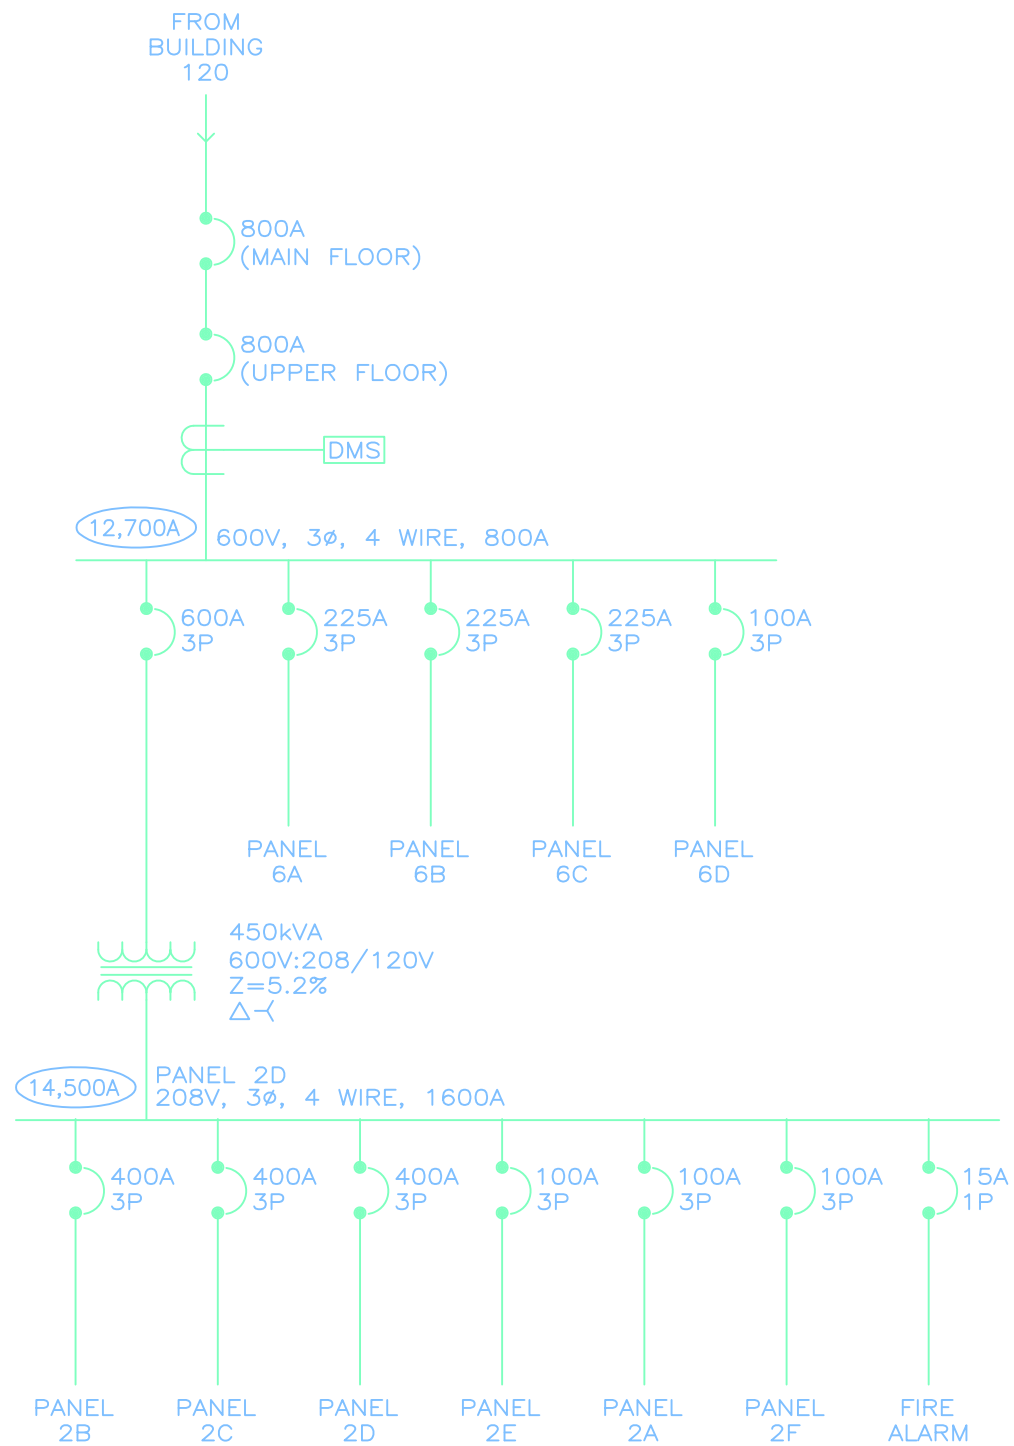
FROM
BUILDING
120

800A
(MAIN FLOOR)

800A
(UPPER FLOOR)

DMS

12,700A

600V, 3ø, 4 WIRE, 800A

600A
3P

225A
3P

225A
3P

225A
3P

100A
3P

PANEL
6A

PANEL
6B

PANEL
6C

PANEL
6D

450kVA
600V:208/120V
Z=5.2%
$\Delta$-Y

14,500A

PANEL 2D
208V, 3ø, 4 WIRE, 1600A

400A
3P

400A
3P

400A
3P

100A
3P

100A
3P

100A
3P

15A
1P

PANEL
2B

PANEL
2C

PANEL
2D

PANEL
2E

PANEL
2A

PANEL
2F

FIRE
ALARM